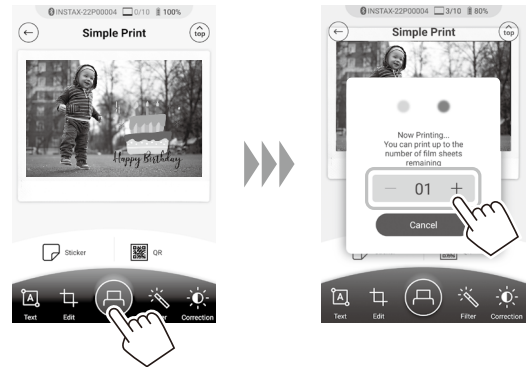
INSTAX-22P00004 0/10 100%

Simple Print

top

Happy Birthday

Sticker

QR

Text

Edit

Correction

INSTAX-22P00004 3/10 80%

Simple Print

top

Now Printing...
You can print up to the number of film sheets remaining

−

01

+

Cancel

Text

Edit

Filter

Correction